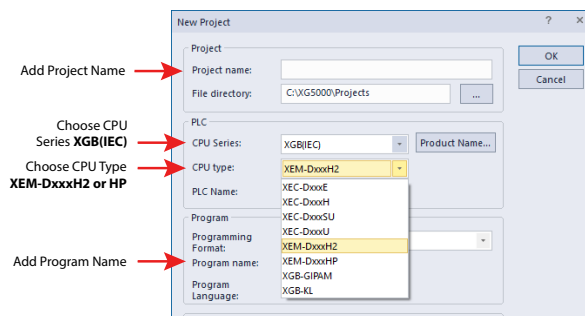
Add Project Name

Choose CPU Series **XGB(IEC)**

Choose CPU Type **XEM-DxxxH2 or HP**

Add Program Name

New Project

?

×

Project

Project name:

File directory:

C:\XG5000\Projects

...

OK

Cancel

PLC

CPU Series:

XGB(IEC)

Product Name...

CPU type:

XEM-DxxxH2

PLC Name:

XEC-DxxxE
XEC-DxxxH
XEC-DxxxSU
XEC-DxxxU
XEM-DxxxH2
XEM-DxxxHP
XGB-GIPAM
XGB-KL

Program

Programming Format:

Program name:

Program Language: